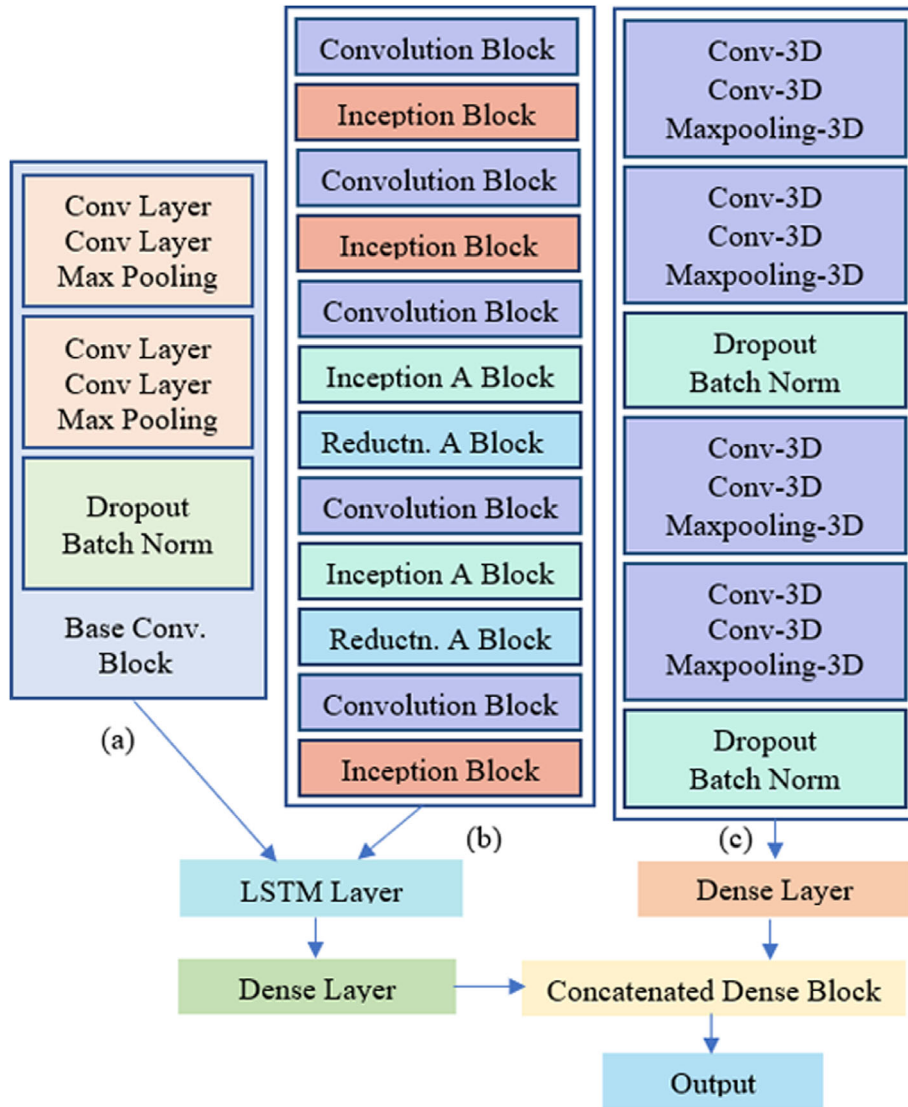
Conv Layer
Conv Layer
Max Pooling

Conv Layer
Conv Layer
Max Pooling

Dropout
Batch Norm

Base Conv. Block

(a)

Convolution Block
Inception Block
Convolution Block
Inception Block
Convolution Block
Inception A Block
Reductn. A Block
Convolution Block
Inception A Block
Reductn. A Block
Convolution Block
Inception Block

(b)

Conv-3D
Conv-3D
Maxpooling-3D

Conv-3D
Conv-3D
Maxpooling-3D

Dropout
Batch Norm

Conv-3D
Conv-3D
Maxpooling-3D

Conv-3D
Conv-3D
Maxpooling-3D

Dropout
Batch Norm

(c)

LSTM Layer

Dense Layer

Dense Layer

Concatenated Dense Block

Output